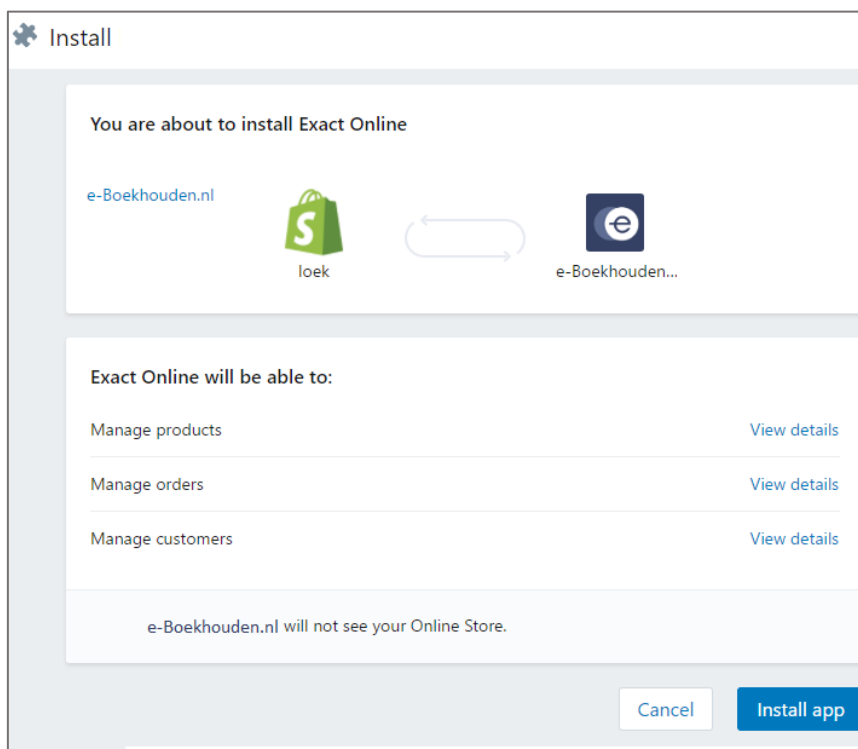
Install

You are about to install Exact Online

e-Boekhouden.nl

loek

e-Boekhouden...

Exact Online will be able to:

Manage products View details

Manage orders View details

Manage customers View details

e-Boekhouden.nl will not see your Online Store.

Cancel Install app